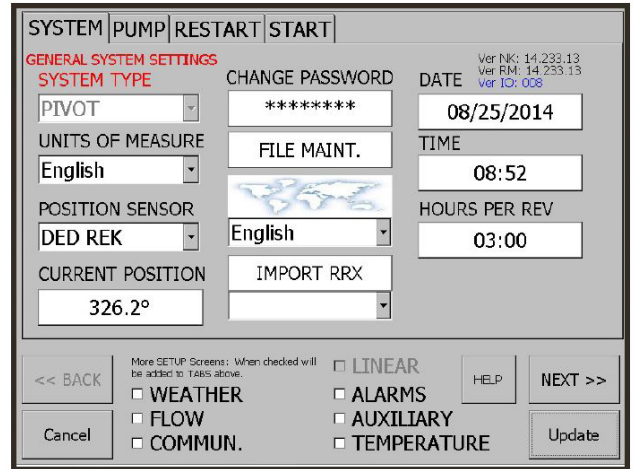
SYSTEM | PUMP | RESTART | START

GENERAL SYSTEM SETTINGS

SYSTEM TYPE
PIVOT

UNITS OF MEASURE
English

POSITION SENSOR
DED REK

CURRENT POSITION
326.2°

CHANGE PASSWORD
********

FILE MAINT.

English

IMPORT RRX

Ver NK: 14.233.13
Ver RM: 14.233.13
Ver IO: 008

DATE
08/25/2014

TIME
08:52

HOURS PER REV
03:00

<< BACK

More SETUP Screens: When checked will be added to TABS above.

☐ WEATHER
☐ FLOW
☐ COMMUN.

☐ LINEAR
☐ ALARMS
☐ AUXILIARY
☐ TEMPERATURE

HELP

NEXT >>

Cancel

Update